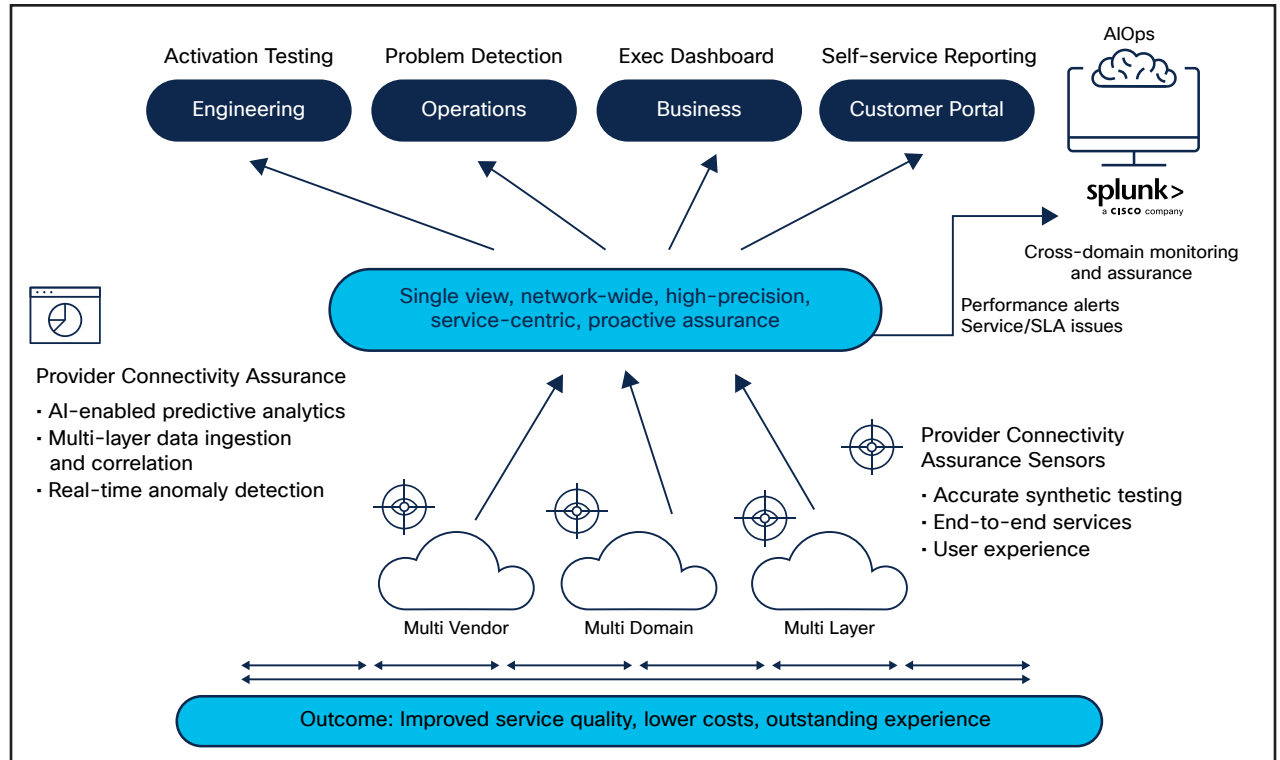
Activation Testing
Engineering

Problem Detection
Operations

Exec Dashboard
Business

Self-service Reporting
Customer Portal

AIOps

splunk>
a CISCO company

Cross-domain monitoring and assurance

Single view, network-wide, high-precision, service-centric, proactive assurance

Performance alerts
Service/SLA issues

Provider Connectivity Assurance
• AI-enabled predictive analytics
• Multi-layer data ingestion and correlation
• Real-time anomaly detection

Provider Connectivity Assurance Sensors
• Accurate synthetic testing
• End-to-end services
• User experience

Multi Vendor
Multi Domain
Multi Layer

Outcome: Improved service quality, lower costs, outstanding experience